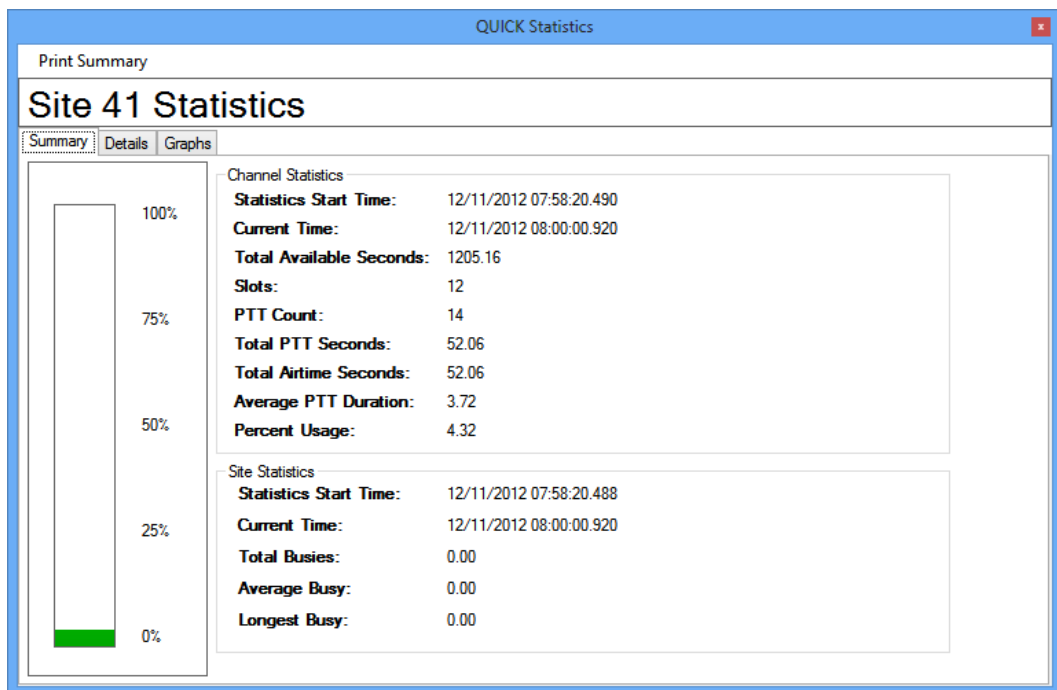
QUICK Statistics

x

Print Summary

Site 41 Statistics

Summary | Details | Graphs

100%

75%

50%

25%

0%

Channel Statistics

| | |
|---|---|
| Statistics Start Time: | 12/11/2012 07:58:20.490 |
| Current Time: | 12/11/2012 08:00:00.920 |
| Total Available Seconds: | 1205.16 |
| Slots: | 12 |
| PTT Count: | 14 |
| Total PTT Seconds: | 52.06 |
| Total Airtime Seconds: | 52.06 |
| Average PTT Duration: | 3.72 |
| Percent Usage: | 4.32 |

Site Statistics

| | |
|---|---|
| Statistics Start Time: | 12/11/2012 07:58:20.488 |
| Current Time: | 12/11/2012 08:00:00.920 |
| Total Busies: | 0.00 |
| Average Busy: | 0.00 |
| Longest Busy: | 0.00 |